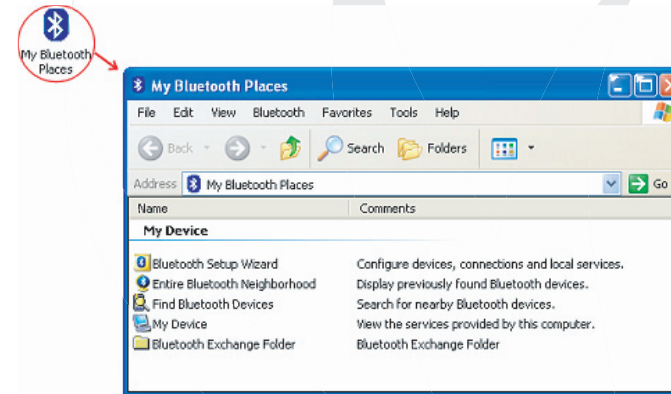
My Bluetooth Places

My Bluetooth Places

File Edit View Bluetooth Favorites Tools Help

Back Search Folders

Address My Bluetooth Places Go

| Name | Comments |
|---|---|
| **My Device** | |
| Bluetooth Setup Wizard | Configure devices, connections and local services. |
| Entire Bluetooth Neighborhood | Display previously found Bluetooth devices. |
| Find Bluetooth Devices | Search for nearby Bluetooth devices. |
| My Device | View the services provided by this computer. |
| Bluetooth Exchange Folder | Bluetooth Exchange Folder |